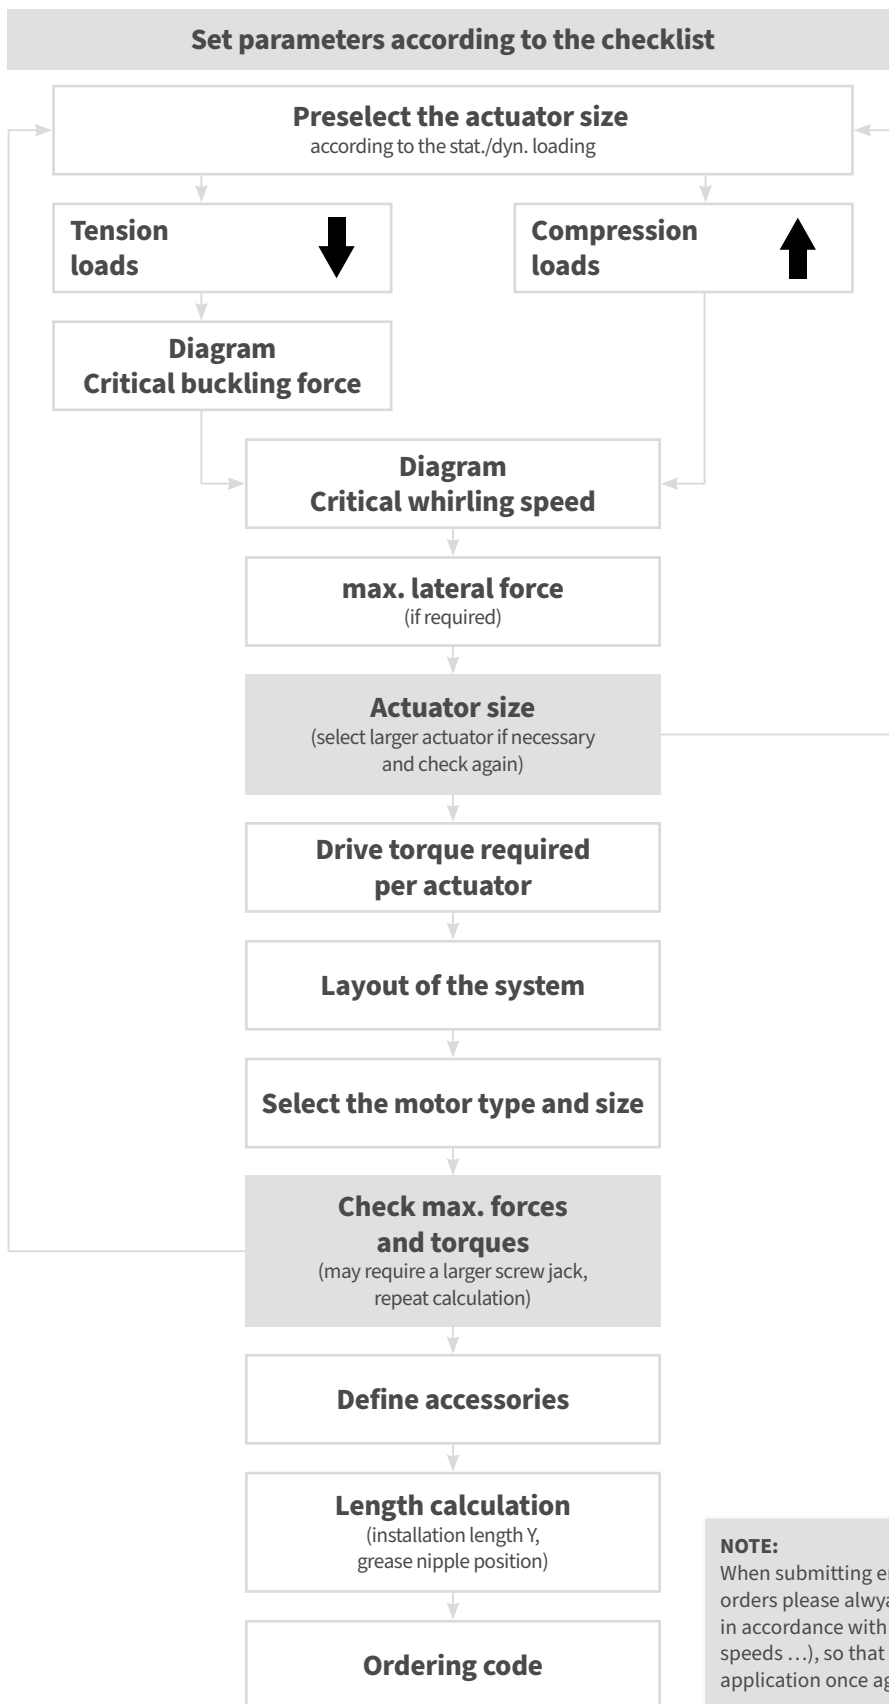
Set parameters according to the checklist

Preselect the actuator size
according to the stat./dyn. loading

Tension loads

Compression loads

Diagram
Critical buckling force

Diagram
Critical whirling speed

max. lateral force
(if required)

Actuator size
(select larger actuator if necessary and check again)

Drive torque required per actuator

Layout of the system

Select the motor type and size

Check max. forces and torques
(may require a larger screw jack, repeat calculation)

Define accessories

Length calculation
(installation length Y, grease nipple position)

Ordering code

NOTE:
When submitting e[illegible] orders please alwy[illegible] in accordance with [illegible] speeds …), so that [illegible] application once ag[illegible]